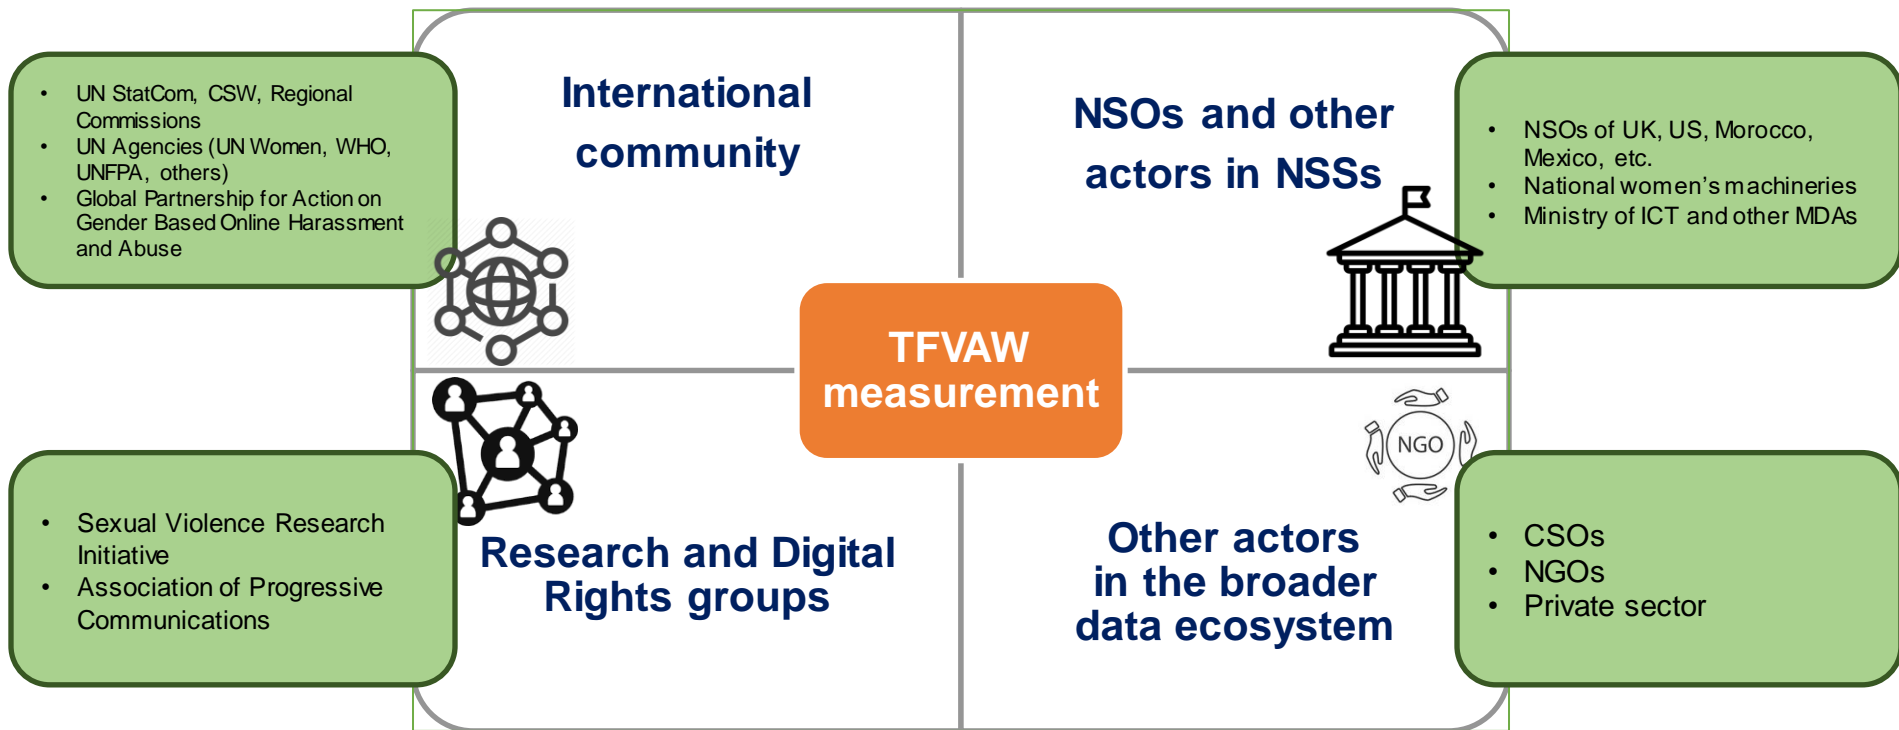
- UN StatCom, CSW, Regional Commissions
- UN Agencies (UN Women, WHO, UNFPA, others)
- Global Partnership for Action on Gender Based Online Harassment and Abuse

International community

NSOs and other actors in NSSs

- NSOs of UK, US, Morocco, Mexico, etc.
- National women's machineries
- Ministry of ICT and other MDAs

TFVAW measurement

NGO

- Sexual Violence Research Initiative
- Association of Progressive Communications

Research and Digital Rights groups

Other actors in the broader data ecosystem

- CSOs
- NGOs
- Private sector